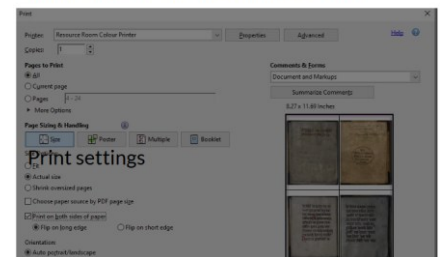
Print

Printer: Resource Room Colour Printer
Properties
Advanced
Help
Copies: 1

Pages to Print
All
Current page
Pages 1 - 24
More Options

Page Sizing & Handling
Size
Poster
Multiple
Booklet

Print settings

Actual size
Shrink oversized pages
Choose paper source by PDF page size

Print on both sides of paper
Flip on long edge
Flip on short edge

Orientation:
Auto portrait/landscape

Comments & Forms
Document and Markups
Summarize Comments
8.27 x 11.69 Inches